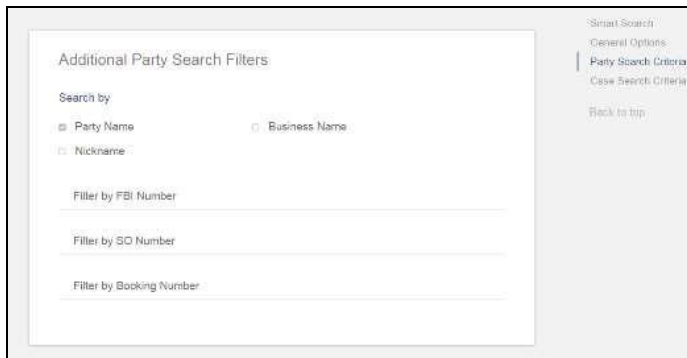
Additional Party Search Filters

Search by

Party Name

Business Name

Nickname

Filter by FBI Number

Filter by SO Number

Filter by Booking Number

Smart Search
General Options
Party Search Criteria
Case Search Criteria

Back to top